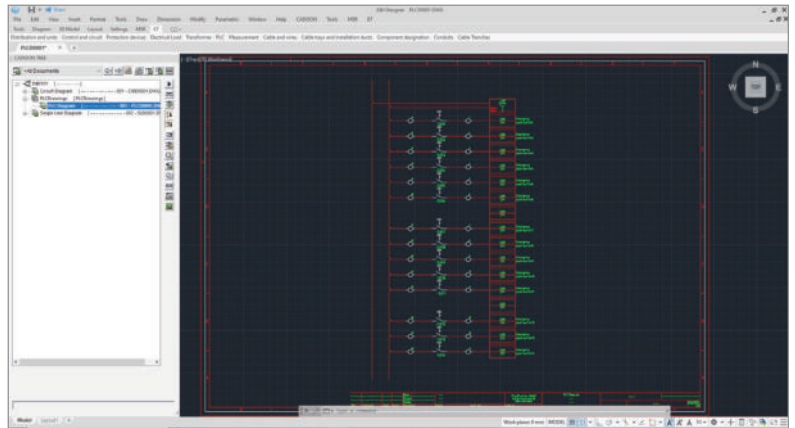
File Edit View Insert Format Tools Draw Dimension Modify Parametric Window Help CADDON Tools MEK ET

Tools Diagram 3D Model Layout Settings MEK ET

Distribution and units Control and circuit Protection devices Electrical Load Transformer PLC Measurement Cable and cores Cable trays and installation ducts Component designation Contacts Cable Trenches

PLC00001*

CADDON TREE

+All Documents

Circuit Diagram

PLCDrawings

Single Line Diagram

N

W

TOP

E

S

Model Layout1

MODEL